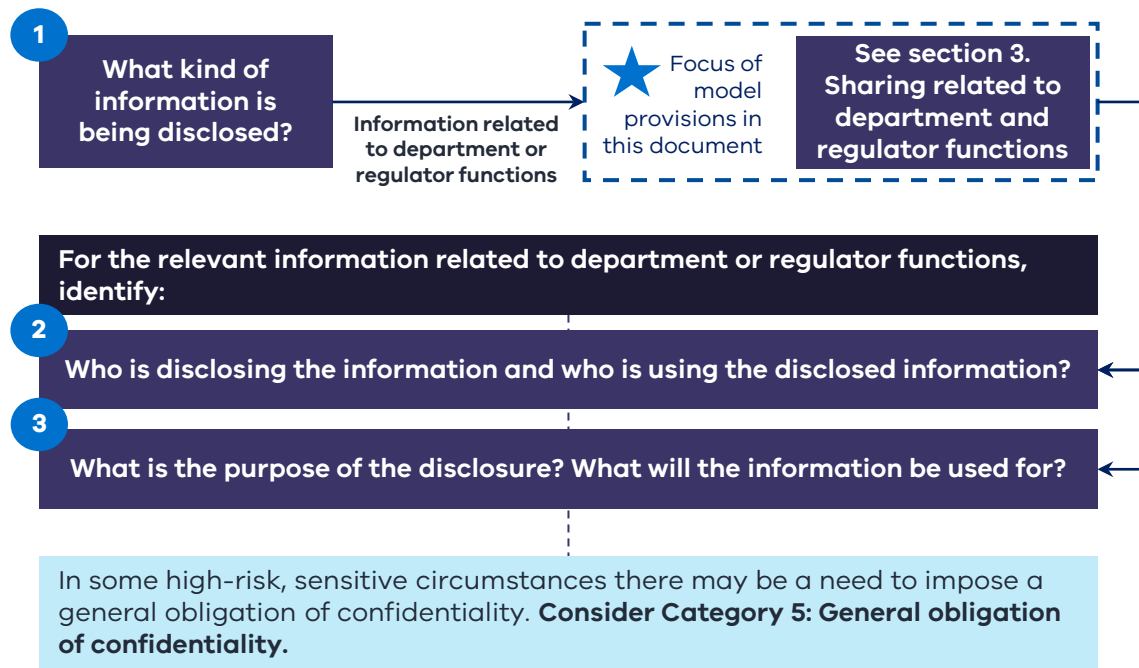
1

What kind of information is being disclosed?

Information related to department or regulator functions

Focus of model provisions in this document

See section 3. Sharing related to department and regulator functions

For the relevant information related to department or regulator functions, identify:

2

Who is disclosing the information and who is using the disclosed information?

3

What is the purpose of the disclosure? What will the information be used for?

In some high-risk, sensitive circumstances there may be a need to impose a general obligation of confidentiality. **Consider Category 5: General obligation of confidentiality.**